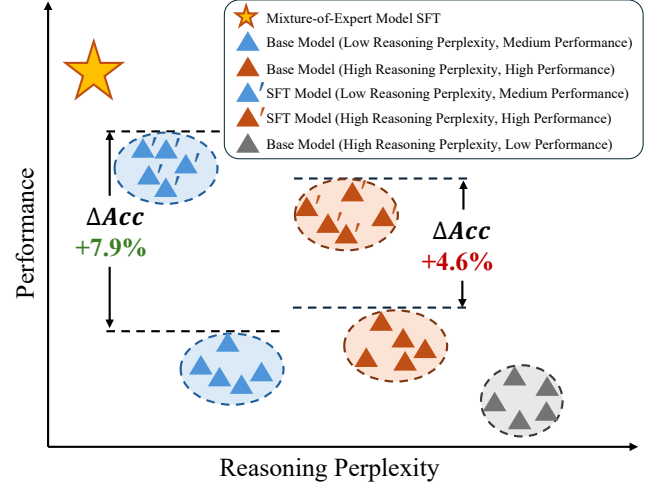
Mixture-of-Expert Model SFT
Base Model (Low Reasoning Perplexity, Medium Performance)
Base Model (High Reasoning Perplexity, High Performance)
SFT Model (Low Reasoning Perplexity, Medium Performance)
SFT Model (High Reasoning Perplexity, High Performance)
Base Model (High Reasoning Perplexity, Low Performance)

$\Delta Acc$
+7.9%

$\Delta Acc$
+4.6%

Performance

Reasoning Perplexity